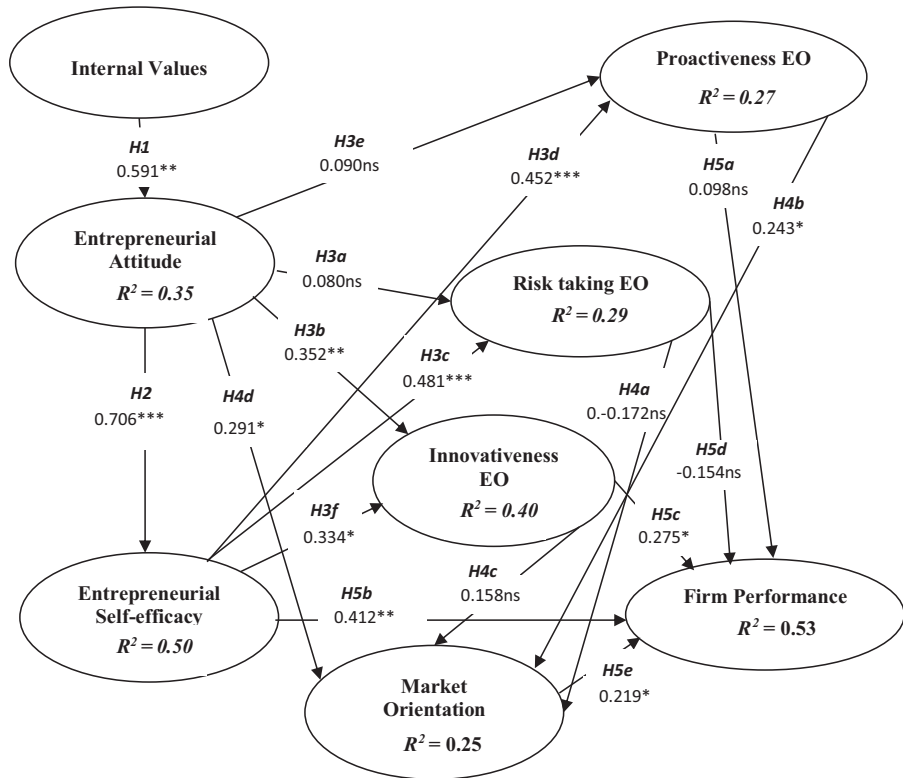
Internal Values

Proactiveness EO
$R^2 = 0.27$

H1
0.591**

H3e
0.090ns

H3d
0.452***

H5a
0.098ns

H4b
0.243*

Entrepreneurial Attitude
$R^2 = 0.35$

H3a
0.080ns

Risk taking EO
$R^2 = 0.29$

H3b
0.352**

H3c
0.481***

H2
0.706***

H4d
0.291*

H4a
0.-0.172ns

Innovativeness EO
$R^2 = 0.40$

H5d
-0.154ns

H3f
0.334*

H5c
0.275*

H4c
0.158ns

Entrepreneurial Self-efficacy
$R^2 = 0.50$

H5b
0.412**

Firm Performance
$R^2 = 0.53$

H5e
0.219*

Market Orientation
$R^2 = 0.25$